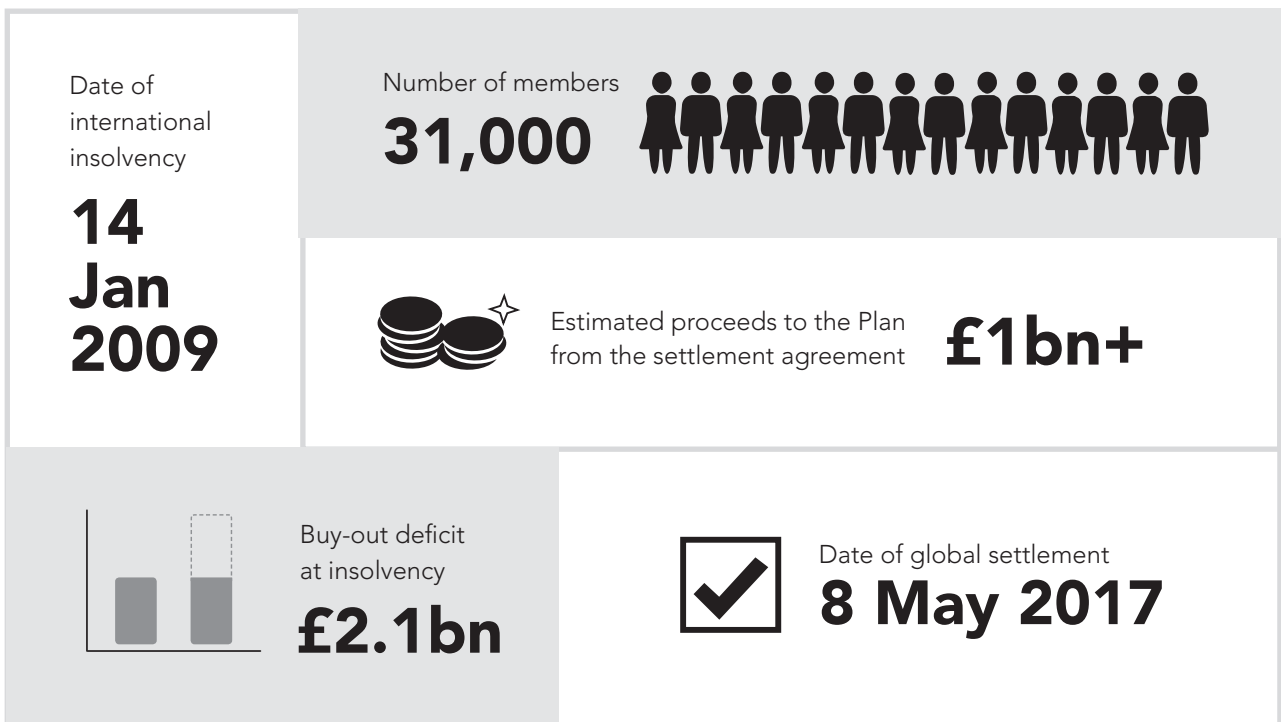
Date of international insolvency

14 Jan 2009

Number of members

31,000

Estimated proceeds to the Plan from the settlement agreement

£1bn+

Buy-out deficit at insolvency

£2.1bn

Date of global settlement

8 May 2017